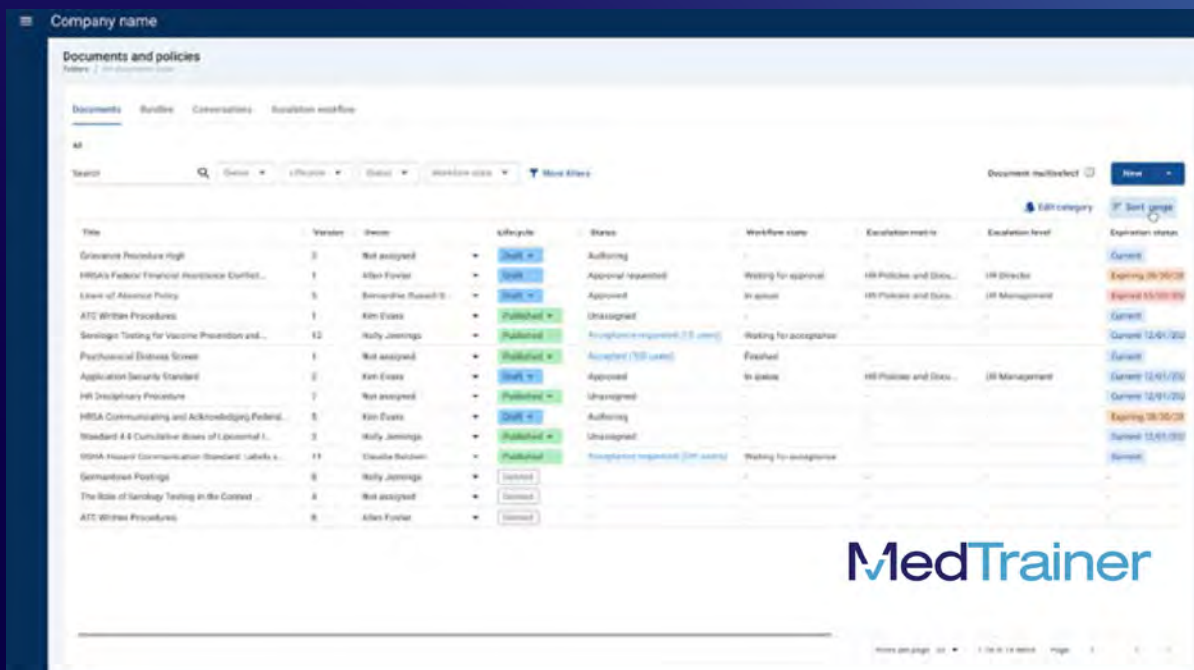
Company name

Documents and policies

Folders / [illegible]

Documents Bundles Conversations Escalation workflow

All

Search Owner Lifecycle Status Workflow state More filters

Document multiselect

New

Edit category Sort range

| Title | Version | Owner | Lifecycle | Status | Workflow state | Escalation matrix | Escalation level | Expiration status |
|---|---|---|---|---|---|---|---|---|
| Grievance Procedure High | 2 | Not assigned | Draft | Authoring | | | | Current |
| HRSA's Federal Financial Assistance Conflict... | 1 | Allen Fowler | Draft | Approval requested | Waiting for approval | HR Policies and Docu... | HR Director | Expiring 09/30/20 |
| Leave of Absence Policy | 5 | Bernardine Russell G... | Draft | Approved | In queue | HR Policies and Docu... | HR Management | Expired 03/20/20 |
| ATC Written Procedures | 1 | Kim Evans | Published | Unassigned | | | | Current |
| Serologic Testing for Vaccine Prevention and... | 12 | Holly Jennings | Published | Acceptance requested (13 users) | Waiting for acceptance | | | Current 12/01/202 |
| Psychosocial Distress Screen | 1 | Not assigned | Published | Accepted (130 users) | Finished | | | Current |
| Application Security Standard | 2 | Kim Evans | Draft | Approved | In queue | HR Policies and Docu... | HR Management | Current 12/01/202 |
| HR Disciplinary Procedure | 7 | Not assigned | Published | Unassigned | | | | Current 12/01/202 |
| HRSA Communicating and Acknowledging Federal... | 5 | Kim Evans | Draft | Authoring | | | | Expiring 09/30/20 |
| Standard 4.4 Cumulative doses of Liposomal I... | 3 | Holly Jennings | Published | Unassigned | | | | Current 12/01/202 |
| OSHA Hazard Communication Standard: Labels a... | 11 | Claudia Baldwin | Published | Acceptance requested ([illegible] users) | Waiting for acceptance | | | Current |
| Germantown Postings | 6 | Holly Jennings | Deleted | | | | | |
| The Role of Serology Testing in the Context ... | 4 | Not assigned | Deleted | | | | | |
| ATC Written Procedures | 8 | Allen Fowler | Deleted | | | | | |

MedTrainer

Rows per page 10 1 to 14 items Page 1